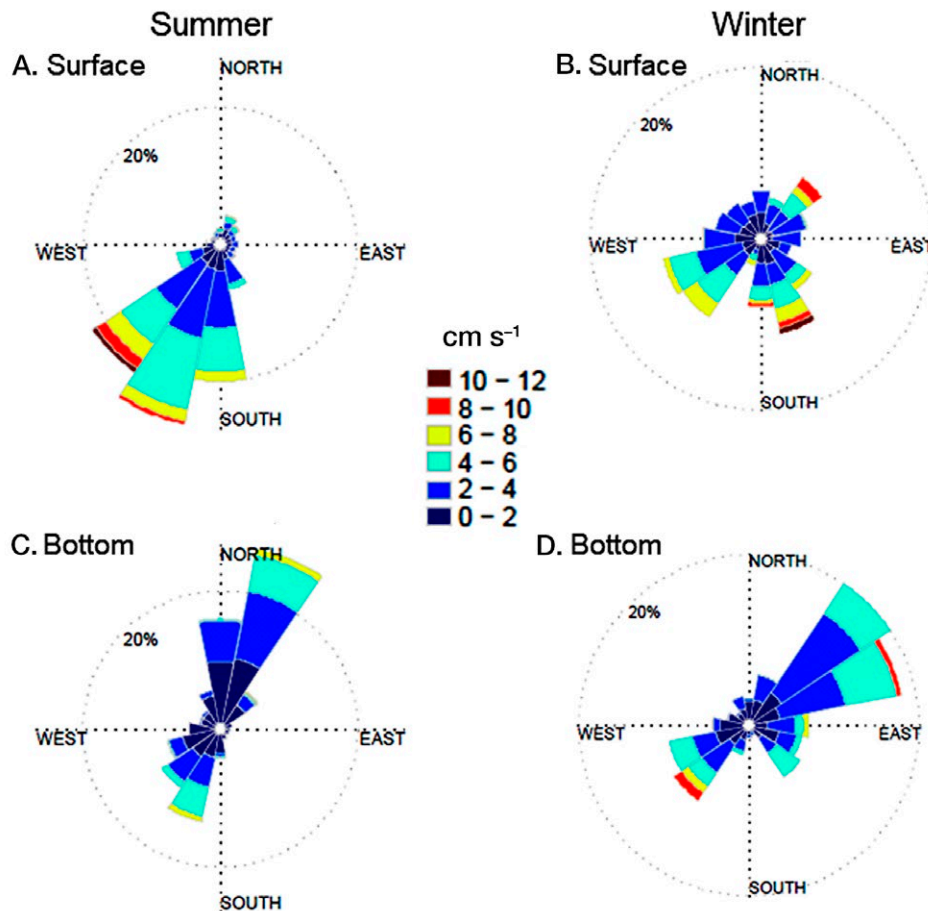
Summer

Winter

A. Surface

NORTH

20%

WEST

EAST

SOUTH

B. Surface

NORTH

20%

WEST

EAST

SOUTH

cm s$^{-1}$

10 – 12

8 – 10

6 – 8

4 – 6

2 – 4

0 – 2

C. Bottom

NORTH

20%

WEST

EAST

SOUTH

D. Bottom

NORTH

20%

WEST

EAST

SOUTH